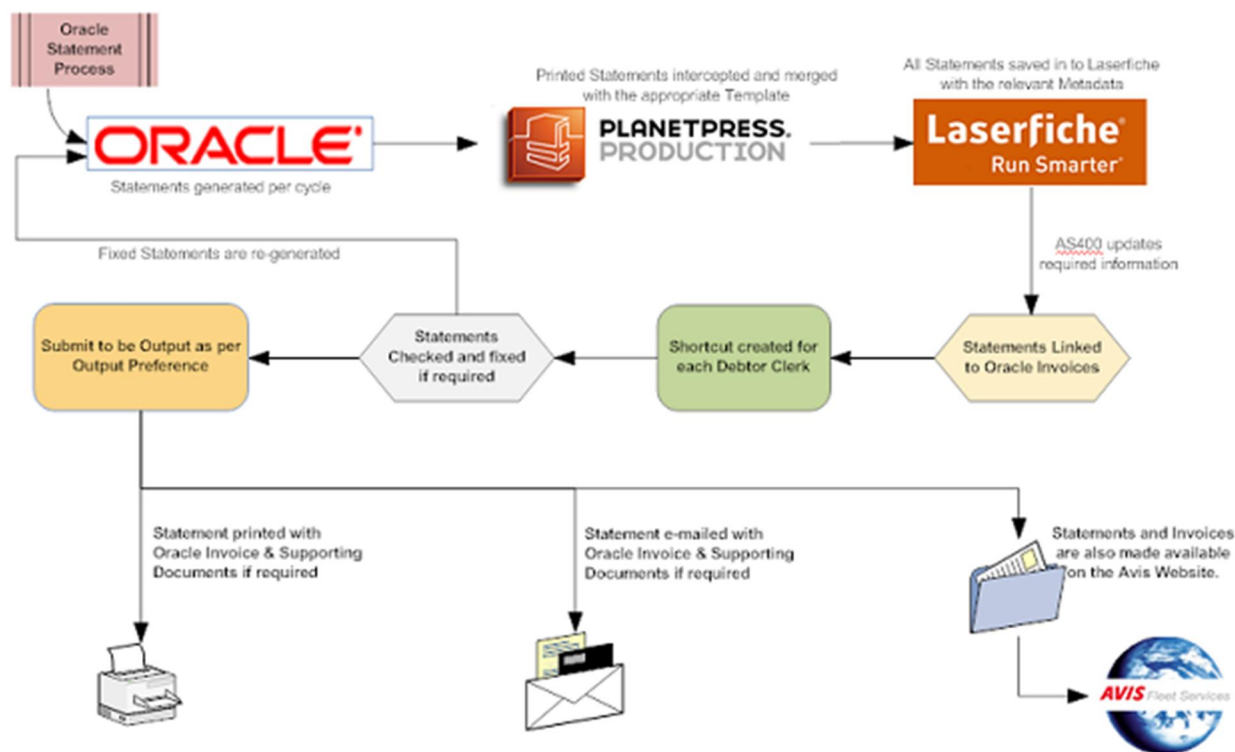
Oracle Statement Process

ORACLE

Statements generated per cycle

Printed Statements intercepted and merged with the appropriate Template

PLANETPRESS. PRODUCTION

All Statements saved in to Laserfiche with the relevant Metadata

Laserfiche Run Smarter

AS400 updates required information

Fixed Statements are re-generated

Submit to be Output as per Output Preference

Statements Checked and fixed if required

Shortcut created for each Debtor Clerk

Statements Linked to Oracle Invoices

Statement printed with Oracle Invoice & Supporting Documents if required

Statement e-mailed with Oracle Invoice & Supporting Documents if required

Statements and Invoices are also made available on the Avis Website.

AVIS Fleet Services